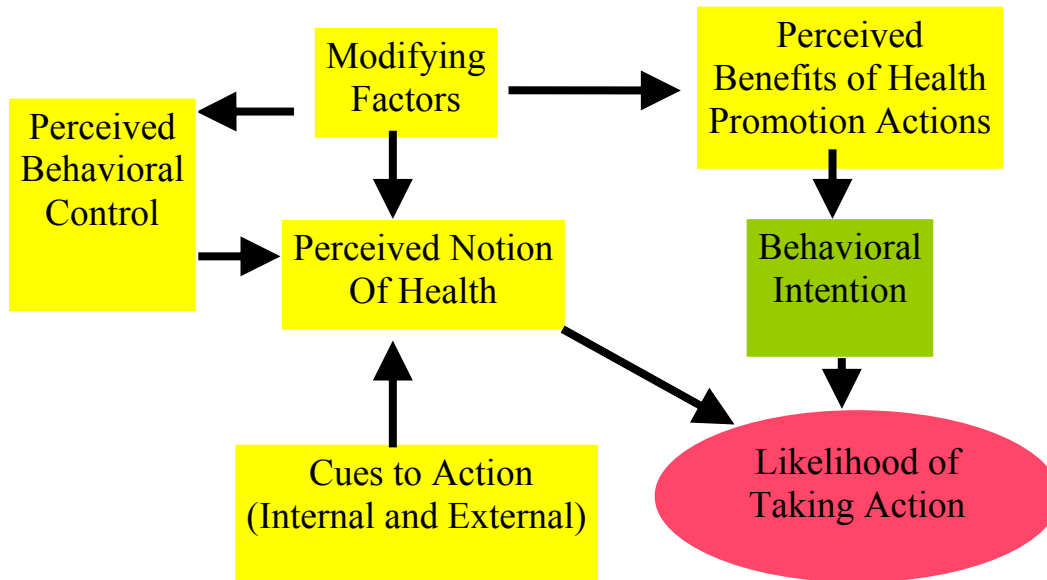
Modifying Factors

Perceived Benefits of Health Promotion Actions

Perceived Behavioral Control

Perceived Notion Of Health

Behavioral Intention

Cues to Action (Internal and External)

Likelihood of Taking Action